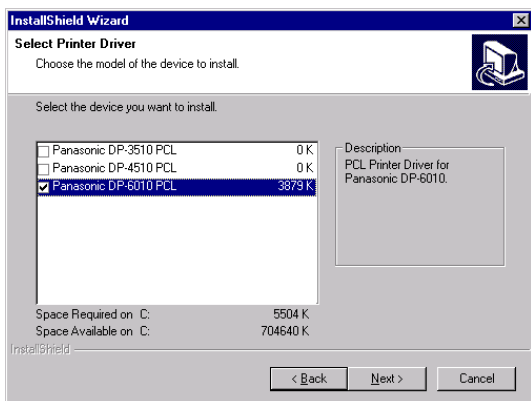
InstallShield Wizard

Select Printer Driver
Choose the model of the device to install.

Select the device you want to install.

| | | |
|---|---|---|
| ☐ | Panasonic DP-3510 PCL | 0 K |
| ☐ | Panasonic DP-4510 PCL | 0 K |
| ☑ | Panasonic DP-6010 PCL | 3879 K |

Description
PCL Printer Driver for Panasonic DP-6010.

Space Required on C: 5504 K
Space Available on C: 704640 K

InstallShield

< Back
Next >
Cancel